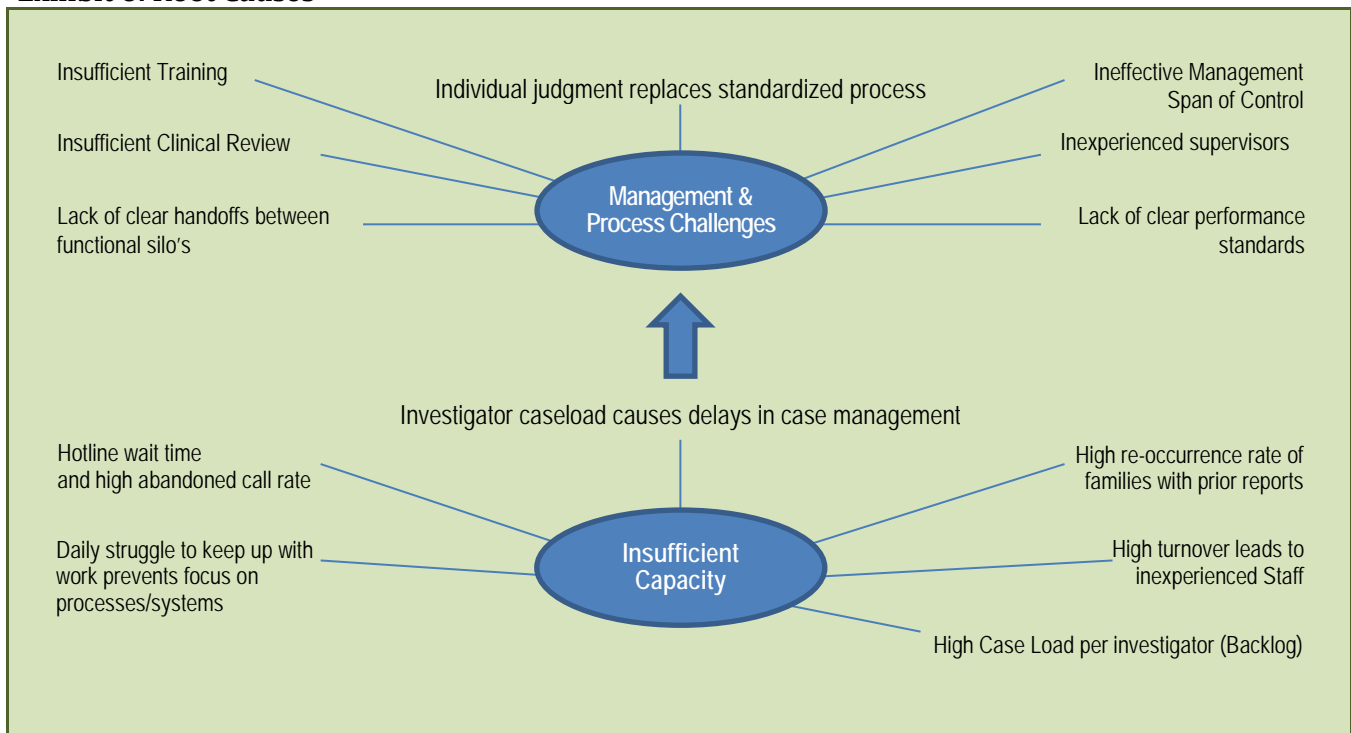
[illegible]

Insufficient Training

Individual judgment replaces standardized process

Ineffective Management Span of Control

Insufficient Clinical Review

Inexperienced supervisors

Management & Process Challenges

Lack of clear handoffs between functional silo's

Lack of clear performance standards

Investigator caseload causes delays in case management

Hotline wait time and high abandoned call rate

High re-occurrence rate of families with prior reports

Daily struggle to keep up with work prevents focus on processes/systems

Insufficient Capacity

High turnover leads to inexperienced Staff

High Case Load per investigator (Backlog)